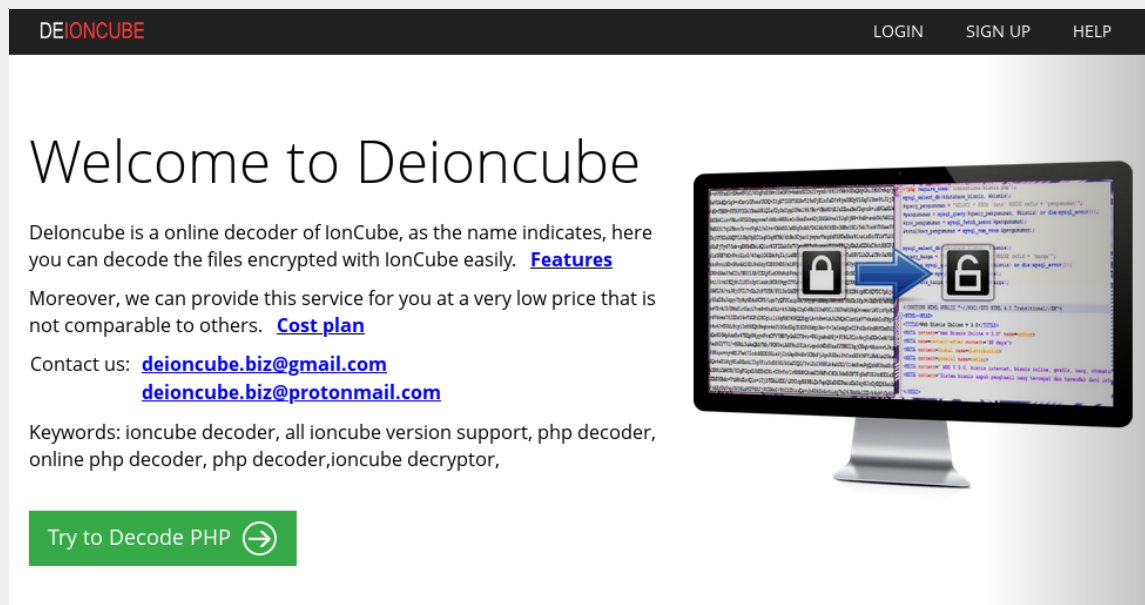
DEIONCUBE

LOGIN SIGN UP HELP

Welcome to Deioncube

DeIoncube is a online decoder of IonCube, as the name indicates, here you can decode the files encrypted with IonCube easily. Features

Moreover, we can provide this service for you at a very low price that is not comparable to others. Cost plan

Contact us: deioncube.biz@gmail.com
deioncube.biz@protonmail.com

Keywords: ioncube decoder, all ioncube version support, php decoder, online php decoder, php decoder,ioncube decryptor,

Try to Decode PHP